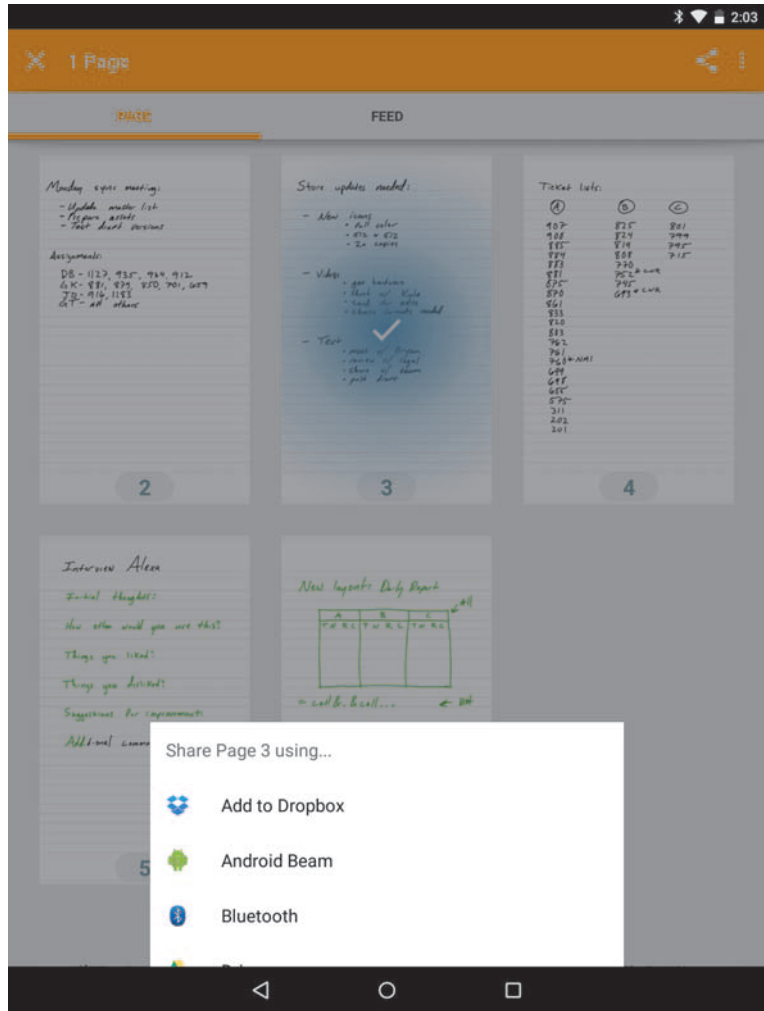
2:03

1 Page

PAGE

FEED

Monday sync meeting:
- Update master list
- Prepare assets
- Test draft versions

Assignments:
DB - 1127, 935, 924, 912
GK - 881, 879, 850, 701, 659
TB - 916, 1193
GT - all others

2

Store updates needed:

- New items
• full color
• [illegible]
• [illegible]

- Video
• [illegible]
• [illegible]
• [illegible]
• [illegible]

- Text
• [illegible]
• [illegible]
• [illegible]
• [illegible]

3

Ticket lists

A B C

907 825 881
908 824 799
885 814 795
884 808 715
883 770
881 752 LVR
875 745
870 693 LVR
861
835
820
813
762
761
758 NMI
699
698
615
575
311
202
201

4

Interview Alexa

Initial thoughts?

How often would you use this?

Things you liked?

Things you disliked?

Suggestions for improvements

Additional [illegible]

5

New layouts Daily Report

A B C
T W R L T W R L T W R L

Share Page 3 using...

Add to Dropbox

Android Beam

Bluetooth